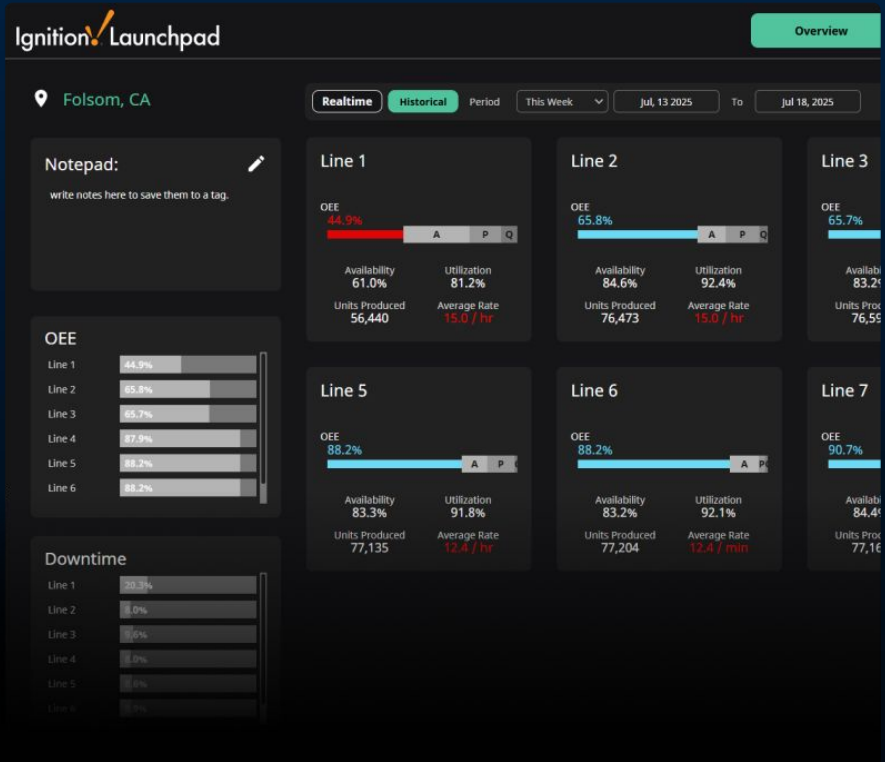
Ignition Launchpad

Overview

Folsom, CA

Realtime Historical Period This Week Jul, 13 2025 To Jul 18, 2025

Notepad:

write notes here to save them to a tag.

OEE

Line 1 44.9%
Line 2 65.8%
Line 3 65.7%
Line 4 87.9%
Line 5 88.2%
Line 6 88.2%

Downtime

Line 1 20.3%
Line 2 8.0%
Line 3 9.6%
Line 4 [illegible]
Line 5 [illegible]
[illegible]

Line 1
OEE
44.9%
A P Q
Availability 61.0%
Utilization 81.2%
Units Produced 56,440
Average Rate 15.0 / hr

Line 2
OEE
65.8%
A P Q
Availability 84.6%
Utilization 92.4%
Units Produced 76,473
Average Rate 15.0 / hr

Line 3
OEE
65.7%
Availabi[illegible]
83.2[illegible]
Units Prod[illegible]
76,5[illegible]

Line 5
OEE
88.2%
A P Q
Availability 83.3%
Utilization 91.8%
Units Produced 77,135
Average Rate 12.4 / hr

Line 6
OEE
88.2%
A P
Availability 83.2%
Utilization 92.1%
Units Produced 77,204
Average Rate 12.4 / min

Line 7
OEE
90.7%
Availabi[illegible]
84.4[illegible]
Units Prod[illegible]
77,1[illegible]